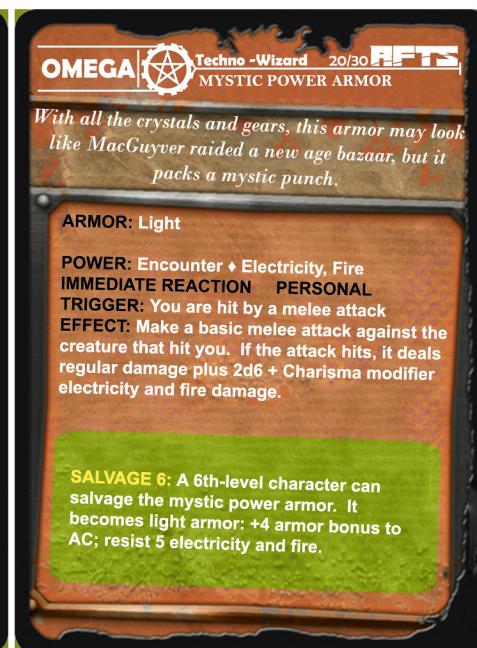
OMEGA Techno -Wizard 20/30 AFTS
MYSTIC POWER ARMOR

With all the crystals and gears, this armor may look like MacGuyver raided a new age bazaar, but it packs a mystic punch.

ARMOR: Light

POWER: Encounter ♦ Electricity, Fire
IMMEDIATE REACTION PERSONAL
TRIGGER: You are hit by a melee attack
EFFECT: Make a basic melee attack against the creature that hit you. If the attack hits, it deals regular damage plus 2d6 + Charisma modifier electricity and fire damage.

SALVAGE 6: A 6th-level character can salvage the mystic power armor. It becomes light armor: +4 armor bonus to AC; resist 5 electricity and fire.